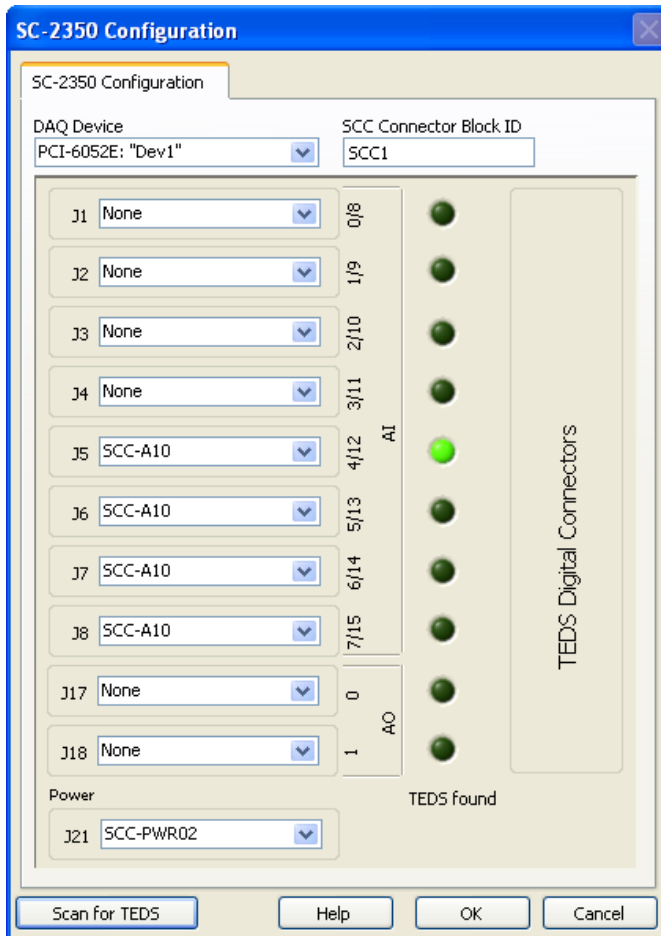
SC-2350 Configuration

SC-2350 Configuration

DAQ Device
PCI-6052E: "Dev1"

SCC Connector Block ID
SCC1

J1 None
0/8

J2 None
1/9

J3 None
2/10

J4 None
3/11

J5 SCC-A10
4/12

J6 SCC-A10
5/13

J7 SCC-A10
6/14

J8 SCC-A10
7/15

AI

J17 None
0

J18 None
1

AO

TEDS Digital Connectors

Power

J21 SCC-PWR02

TEDS found

Scan for TEDS
Help
OK
Cancel